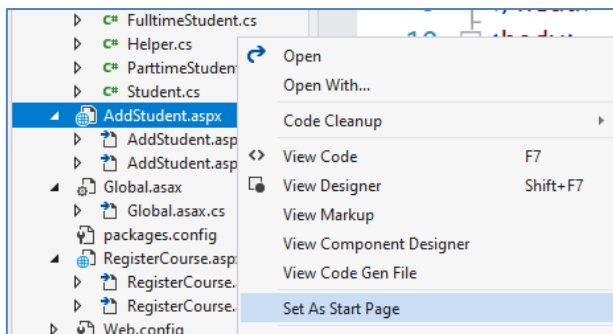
C# FulltimeStudent.cs
C# Helper.cs
C# ParttimeStudent
C# Student.cs
AddStudent.aspx
AddStudent.asp
AddStudent.asp
Global.asax
Global.asax.cs
packages.config
RegisterCourse.aspx
RegisterCourse.
RegisterCourse.
Web.config

Open
Open With...
Code Cleanup
View Code F7
View Designer Shift+F7
View Markup
View Component Designer
View Code Gen File
Set As Start Page

10
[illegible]body>